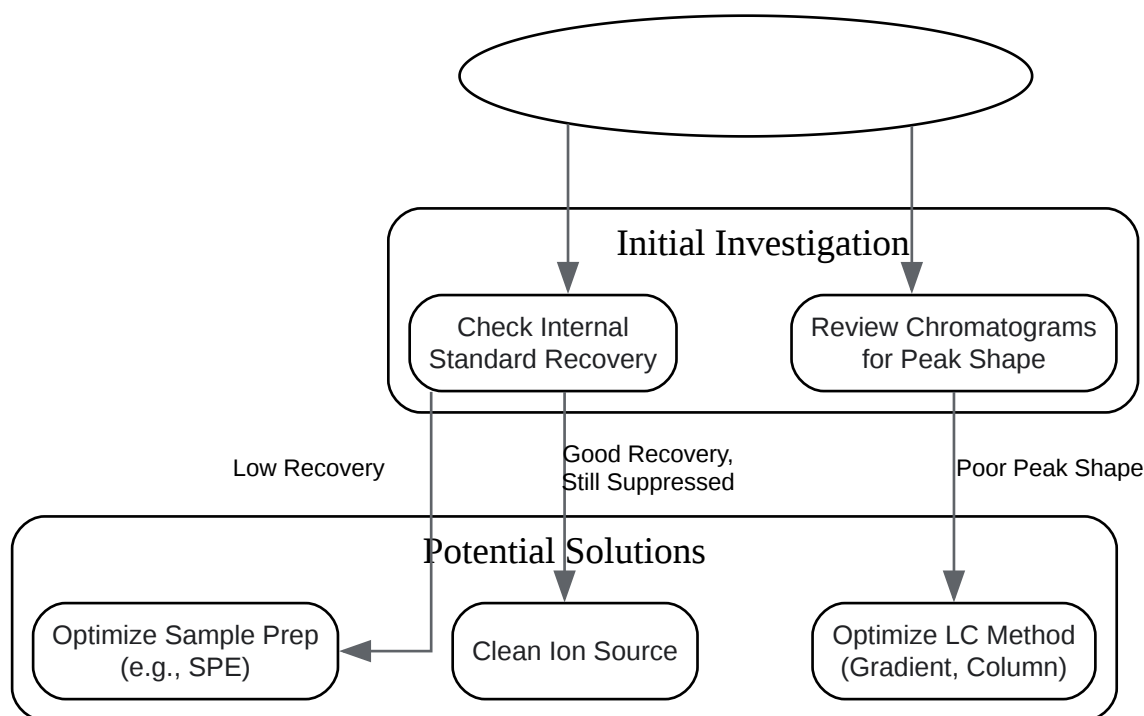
Initial Investigation

Check Internal Standard Recovery

Review Chromatograms for Peak Shape

Low Recovery

Good Recovery, Still Suppressed

Poor Peak Shape

Potential Solutions

Optimize Sample Prep (e.g., SPE)

Clean Ion Source

Optimize LC Method (Gradient, Column)